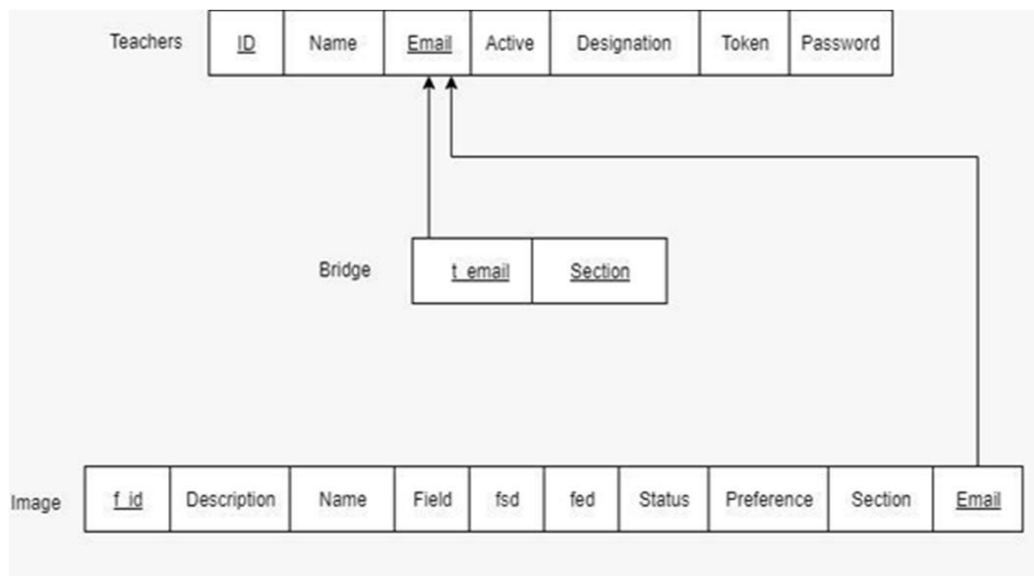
Teachers

| ID | Name | Email | Active | Designation | Token | Password |
|---|---|---|---|---|---|---|

Bridge

| t_email | Section |
|---|---|

Image

| f_id | Description | Name | Field | fsd | fed | Status | Preference | Section | Email |
|---|---|---|---|---|---|---|---|---|---|